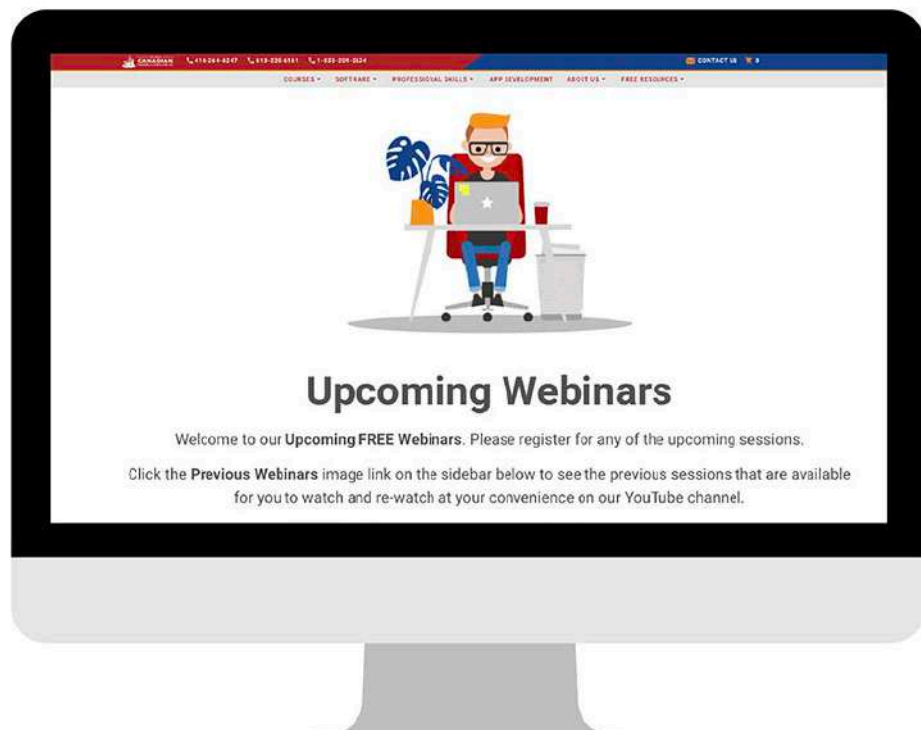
CANADIAN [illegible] 416-264-6247 613-238-4161 1-833-209-2624

CONTACT US 0

COURSES SOFTWARE PROFESSIONAL SKILLS APP DEVELOPMENT ABOUT US FREE RESOURCES

Upcoming Webinars

Welcome to our Upcoming FREE Webinars. Please register for any of the upcoming sessions.

Click the Previous Webinars image link on the sidebar below to see the previous sessions that are available for you to watch and re-watch at your convenience on our YouTube channel.